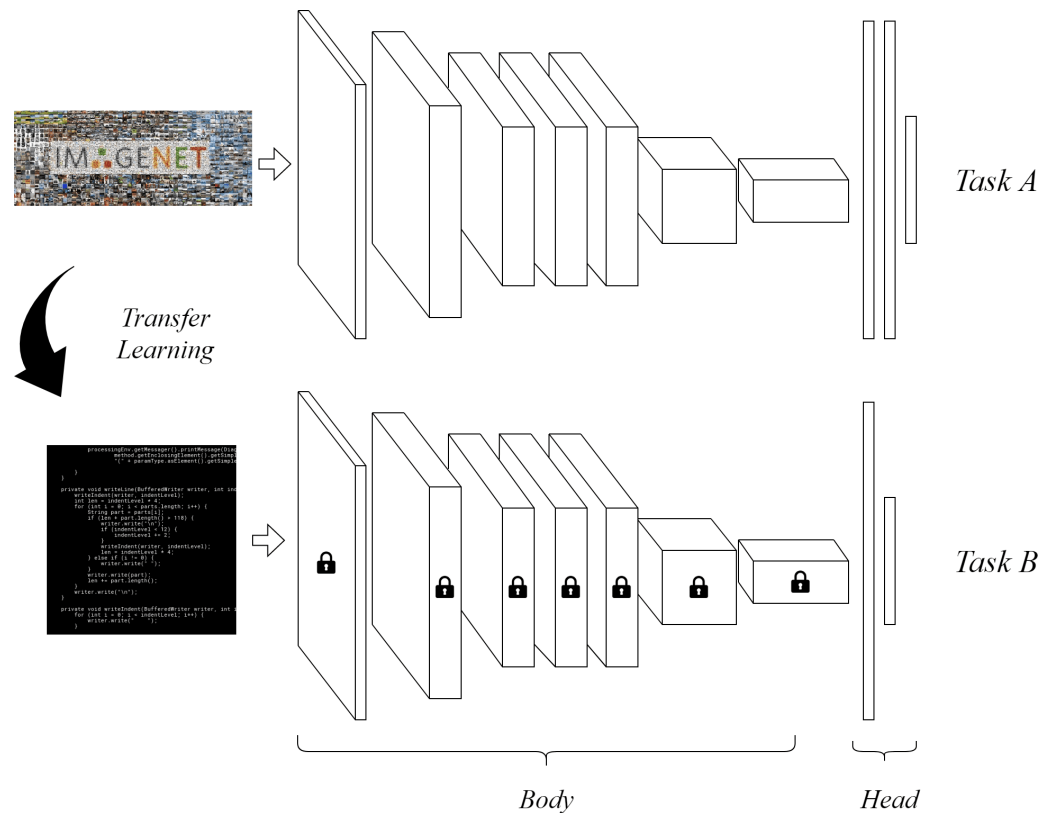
IMAGENET

Task A

Transfer Learning

processingEnv.getMessager().printMessage(Diag
method.getEnclosingElement().getSimp
"(" + paramType.asElement().getSimple
}
}

private void writeLine(BufferedWriter writer, int ind
writeIndent(writer, indentLevel);
int len = indentLevel * 4;
for (int i = 0; i < parts.length; i++) {
String part = parts[i];
if (len + part.length() > 118) {
writer.write("\n");
if (indentLevel < 12) {
indentLevel += 2;
}
writeIndent(writer, indentLevel);
len = indentLevel * 4;
} else if (i != 0) {
writer.write(" ");
}
writer.write(part);
len += part.length();
}
writer.write("\n");
}

private void writeIndent(BufferedWriter writer, int i
for (int i = 0; i < indentLevel; i++) {
writer.write("    ");
}

Task B

Body

Head